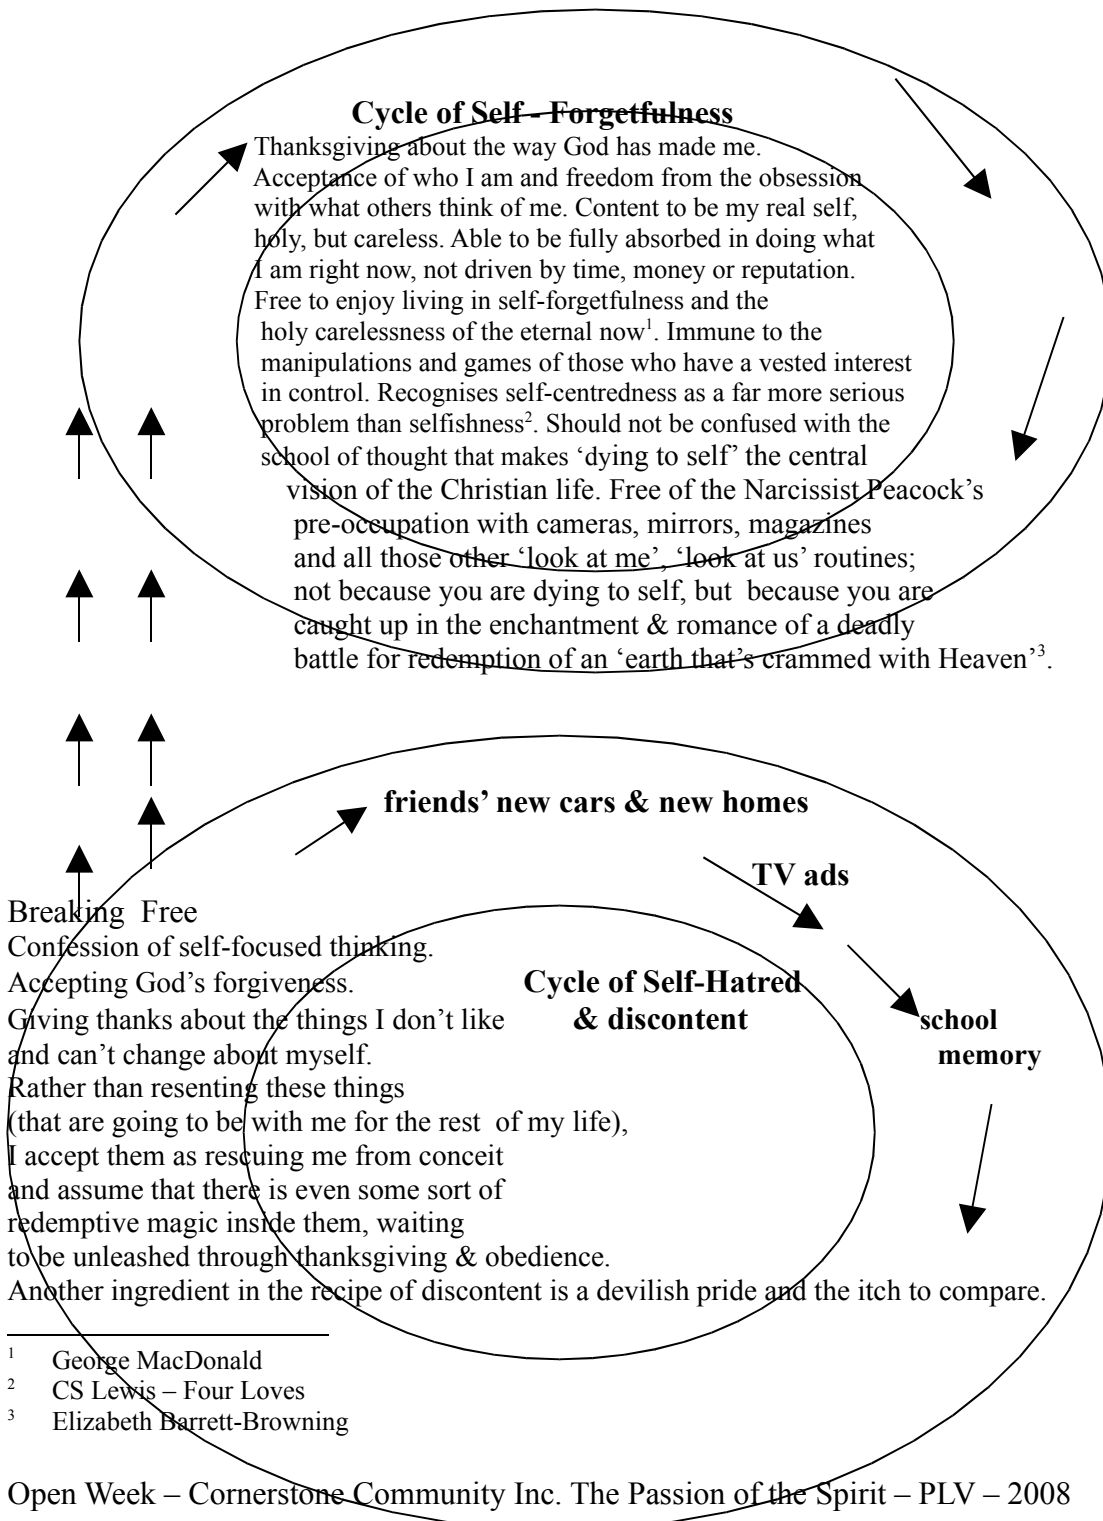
**Cycle of Self - Forgetfulness**

Thanksgiving about the way God has made me. Acceptance of who I am and freedom from the obsession with what others think of me. Content to be my real self, holy, but careless. Able to be fully absorbed in doing what I am right now, not driven by time, money or reputation. Free to enjoy living in self-forgetfulness and the holy carelessness of the eternal now$^1$. Immune to the manipulations and games of those who have a vested interest in control. Recognises self-centredness as a far more serious problem than selfishness$^2$. Should not be confused with the school of thought that makes 'dying to self' the central vision of the Christian life. Free of the Narcissist Peacock's pre-occupation with cameras, mirrors, magazines and all those other 'look at me', 'look at us' routines; not because you are dying to self, but because you are caught up in the enchantment & romance of a deadly battle for redemption of an 'earth that's crammed with Heaven'$^3$.

**friends' new cars & new homes**

**TV ads**

Breaking Free
Confession of self-focused thinking.
Accepting God's forgiveness.
Giving thanks about the things I don't like and can't change about myself.
Rather than resenting these things (that are going to be with me for the rest of my life),
I accept them as rescuing me from conceit and assume that there is even some sort of redemptive magic inside them, waiting to be unleashed through thanksgiving & obedience.

**Cycle of Self-Hatred & discontent**

**school memory**

Another ingredient in the recipe of discontent is a devilish pride and the itch to compare.

$^1$ George MacDonald
$^2$ CS Lewis – Four Loves
$^3$ Elizabeth Barrett-Browning

Open Week – Cornerstone Community Inc. The Passion of the Spirit – PLV – 2008